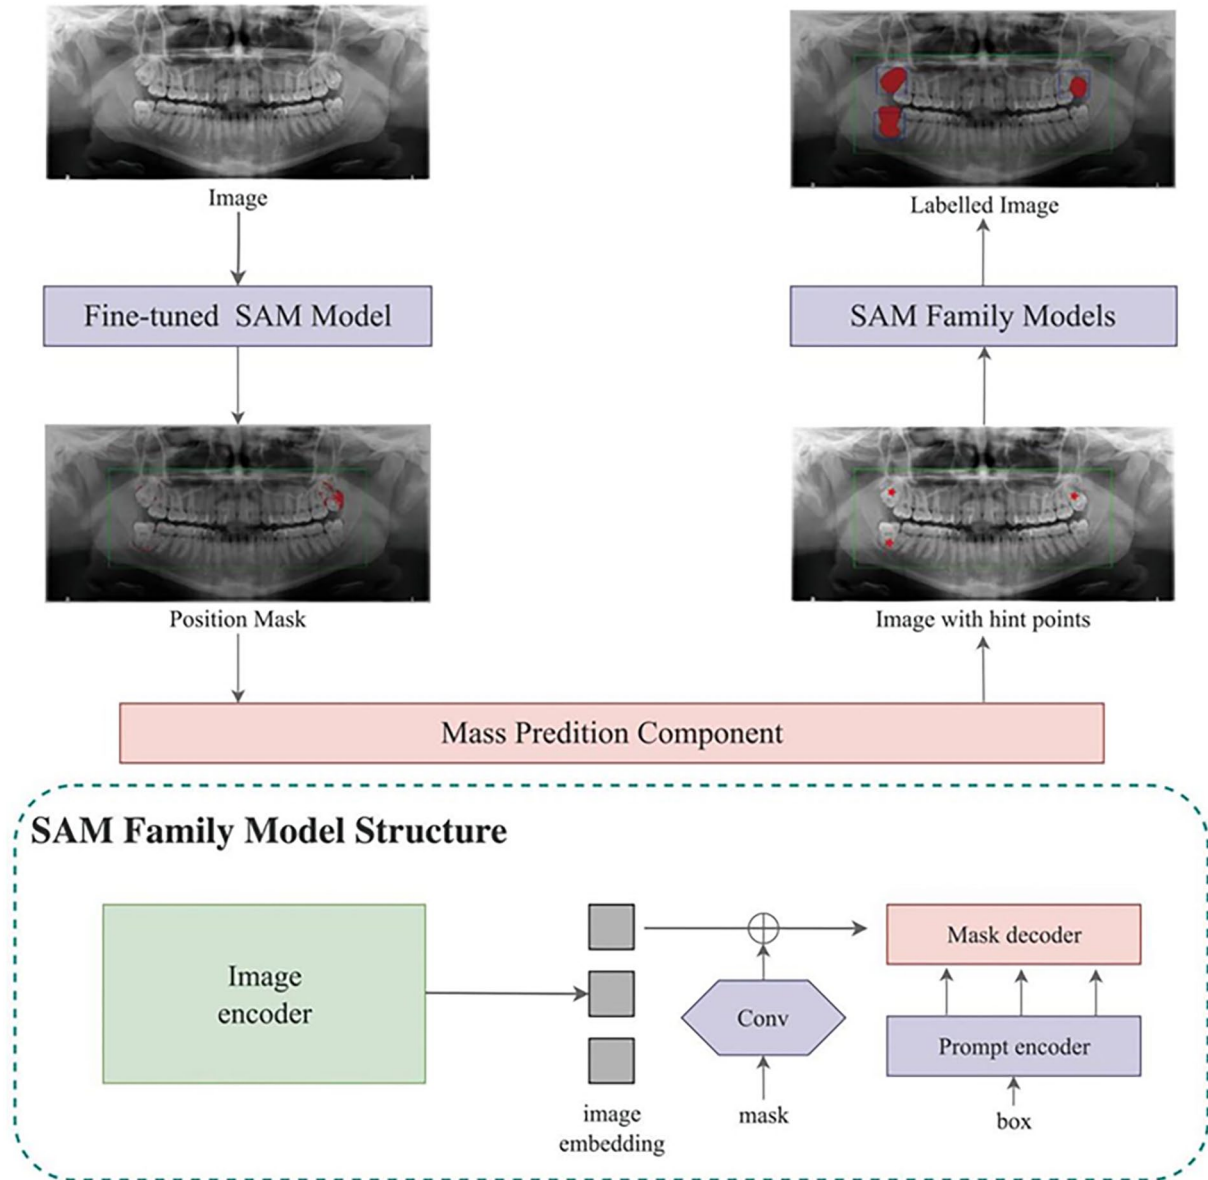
Image

Fine-tuned SAM Model

Position Mask

Labelled Image

SAM Family Models

Image with hint points

Mass Predition Component

SAM Family Model Structure

Image encoder

image embedding

Conv

mask

Mask decoder

Prompt encoder

box